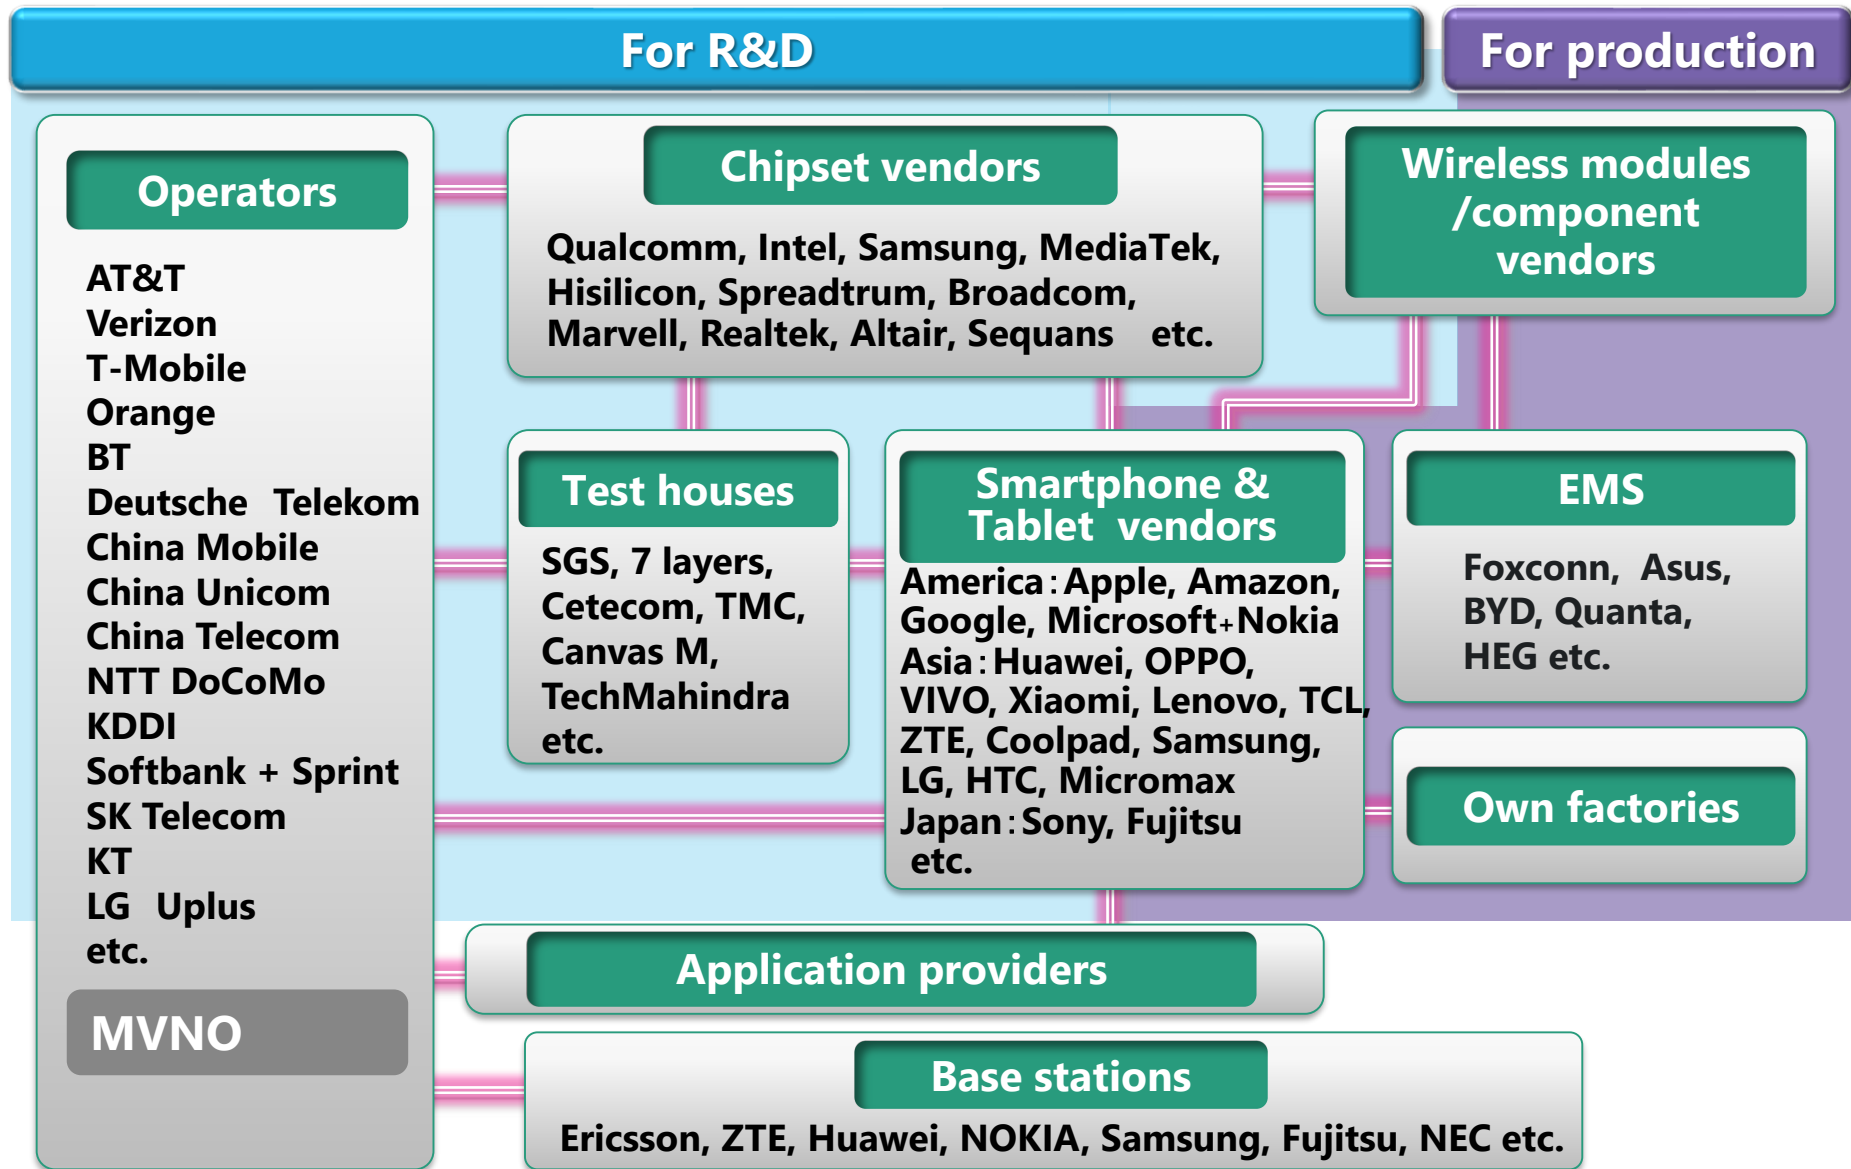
For R&D

For production

Operators

AT&T
Verizon
T-Mobile
Orange
BT
Deutsche Telekom
China Mobile
China Unicom
China Telecom
NTT DoCoMo
KDDI
Softbank + Sprint
SK Telecom
KT
LG Uplus
etc.

MVNO

Chipset vendors

Qualcomm, Intel, Samsung, MediaTek, Hisilicon, Spreadtrum, Broadcom, Marvell, Realtek, Altair, Sequans etc.

Wireless modules /component vendors

Test houses

SGS, 7 layers, Cetecom, TMC, Canvas M, TechMahindra etc.

Smartphone & Tablet vendors

America : Apple, Amazon, Google, Microsoft+Nokia
Asia : Huawei, OPPO, VIVO, Xiaomi, Lenovo, TCL, ZTE, Coolpad, Samsung, LG, HTC, Micromax
Japan : Sony, Fujitsu
etc.

EMS

Foxconn, Asus, BYD, Quanta, HEG etc.

Own factories

Application providers

Base stations

Ericsson, ZTE, Huawei, NOKIA, Samsung, Fujitsu, NEC etc.